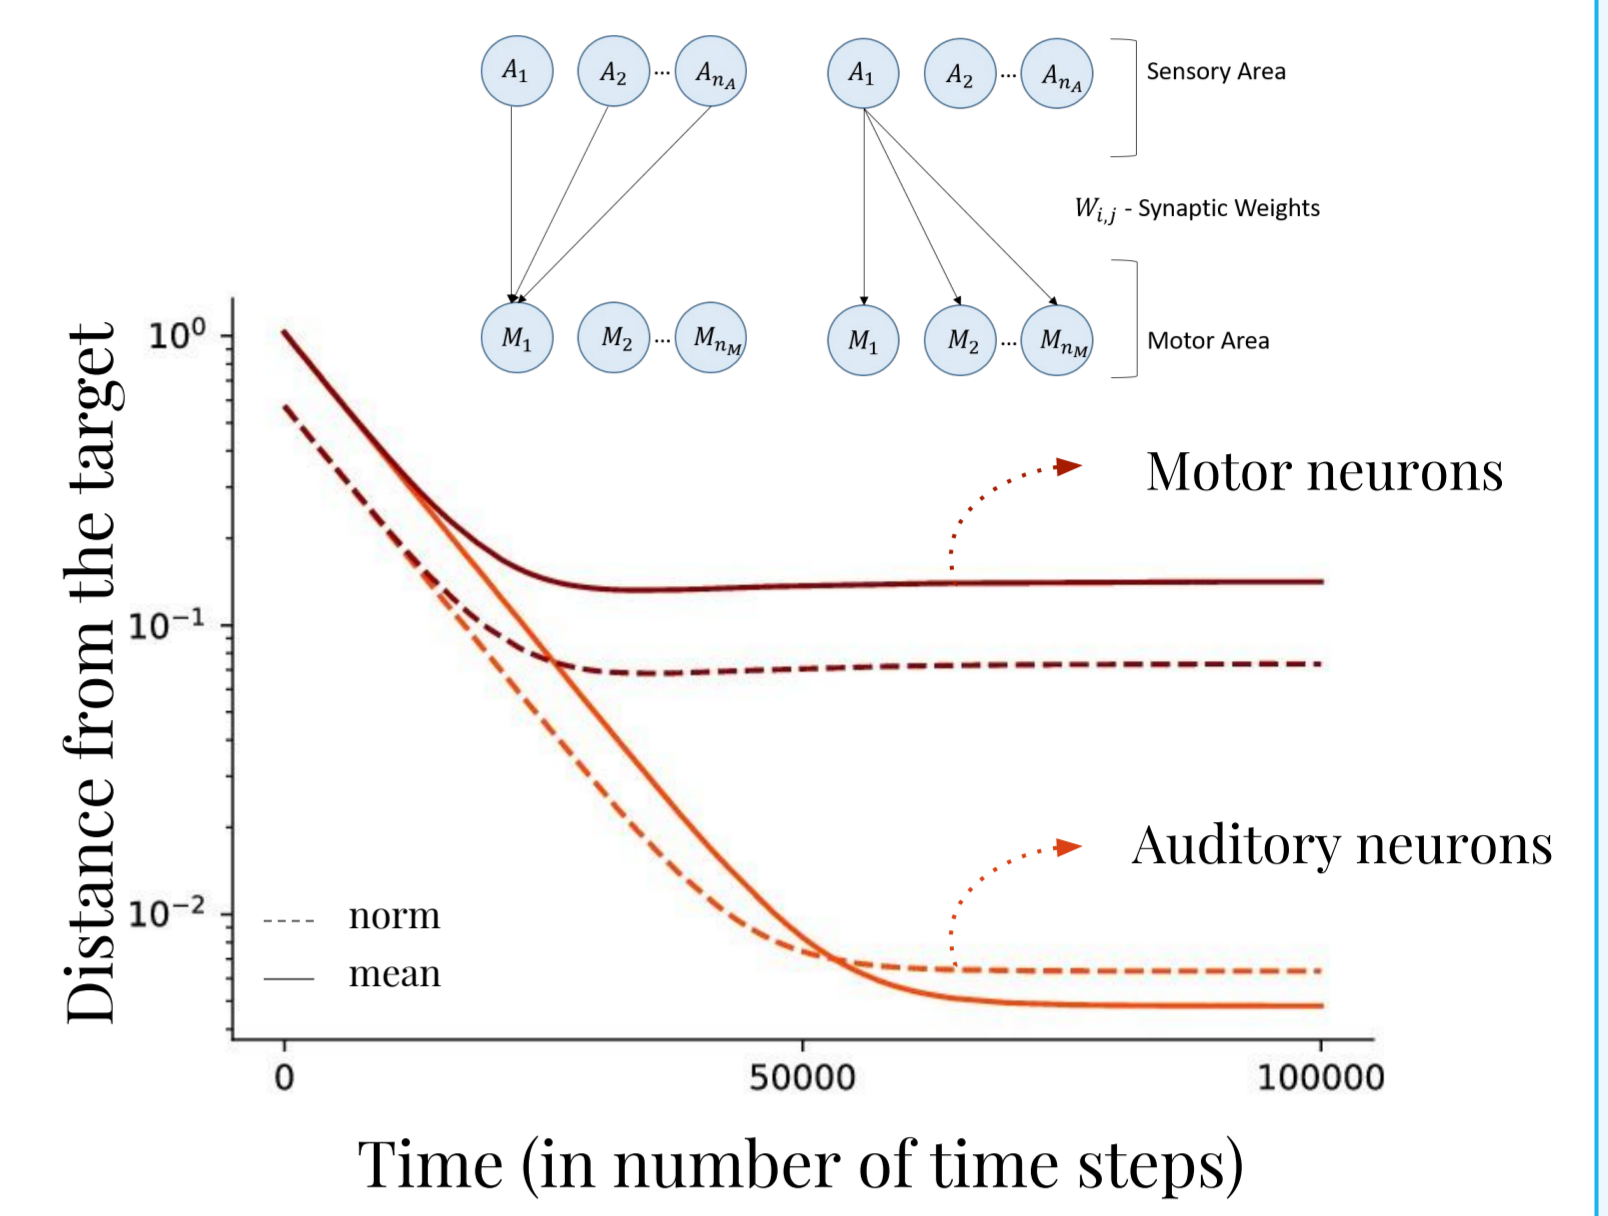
$A_1$ $A_2$ ... $A_{n_A}$ $A_1$ $A_2$ ... $A_{n_A}$ Sensory Area

$W_{i,j}$ - Synaptic Weights

$M_1$ $M_2$ ... $M_{n_M}$ $M_1$ $M_2$ ... $M_{n_M}$ Motor Area

Distance from the target

$10^0$

$10^{-1}$

$10^{-2}$

Motor neurons

Auditory neurons

norm

mean

0 50000 100000

Time (in number of time steps)